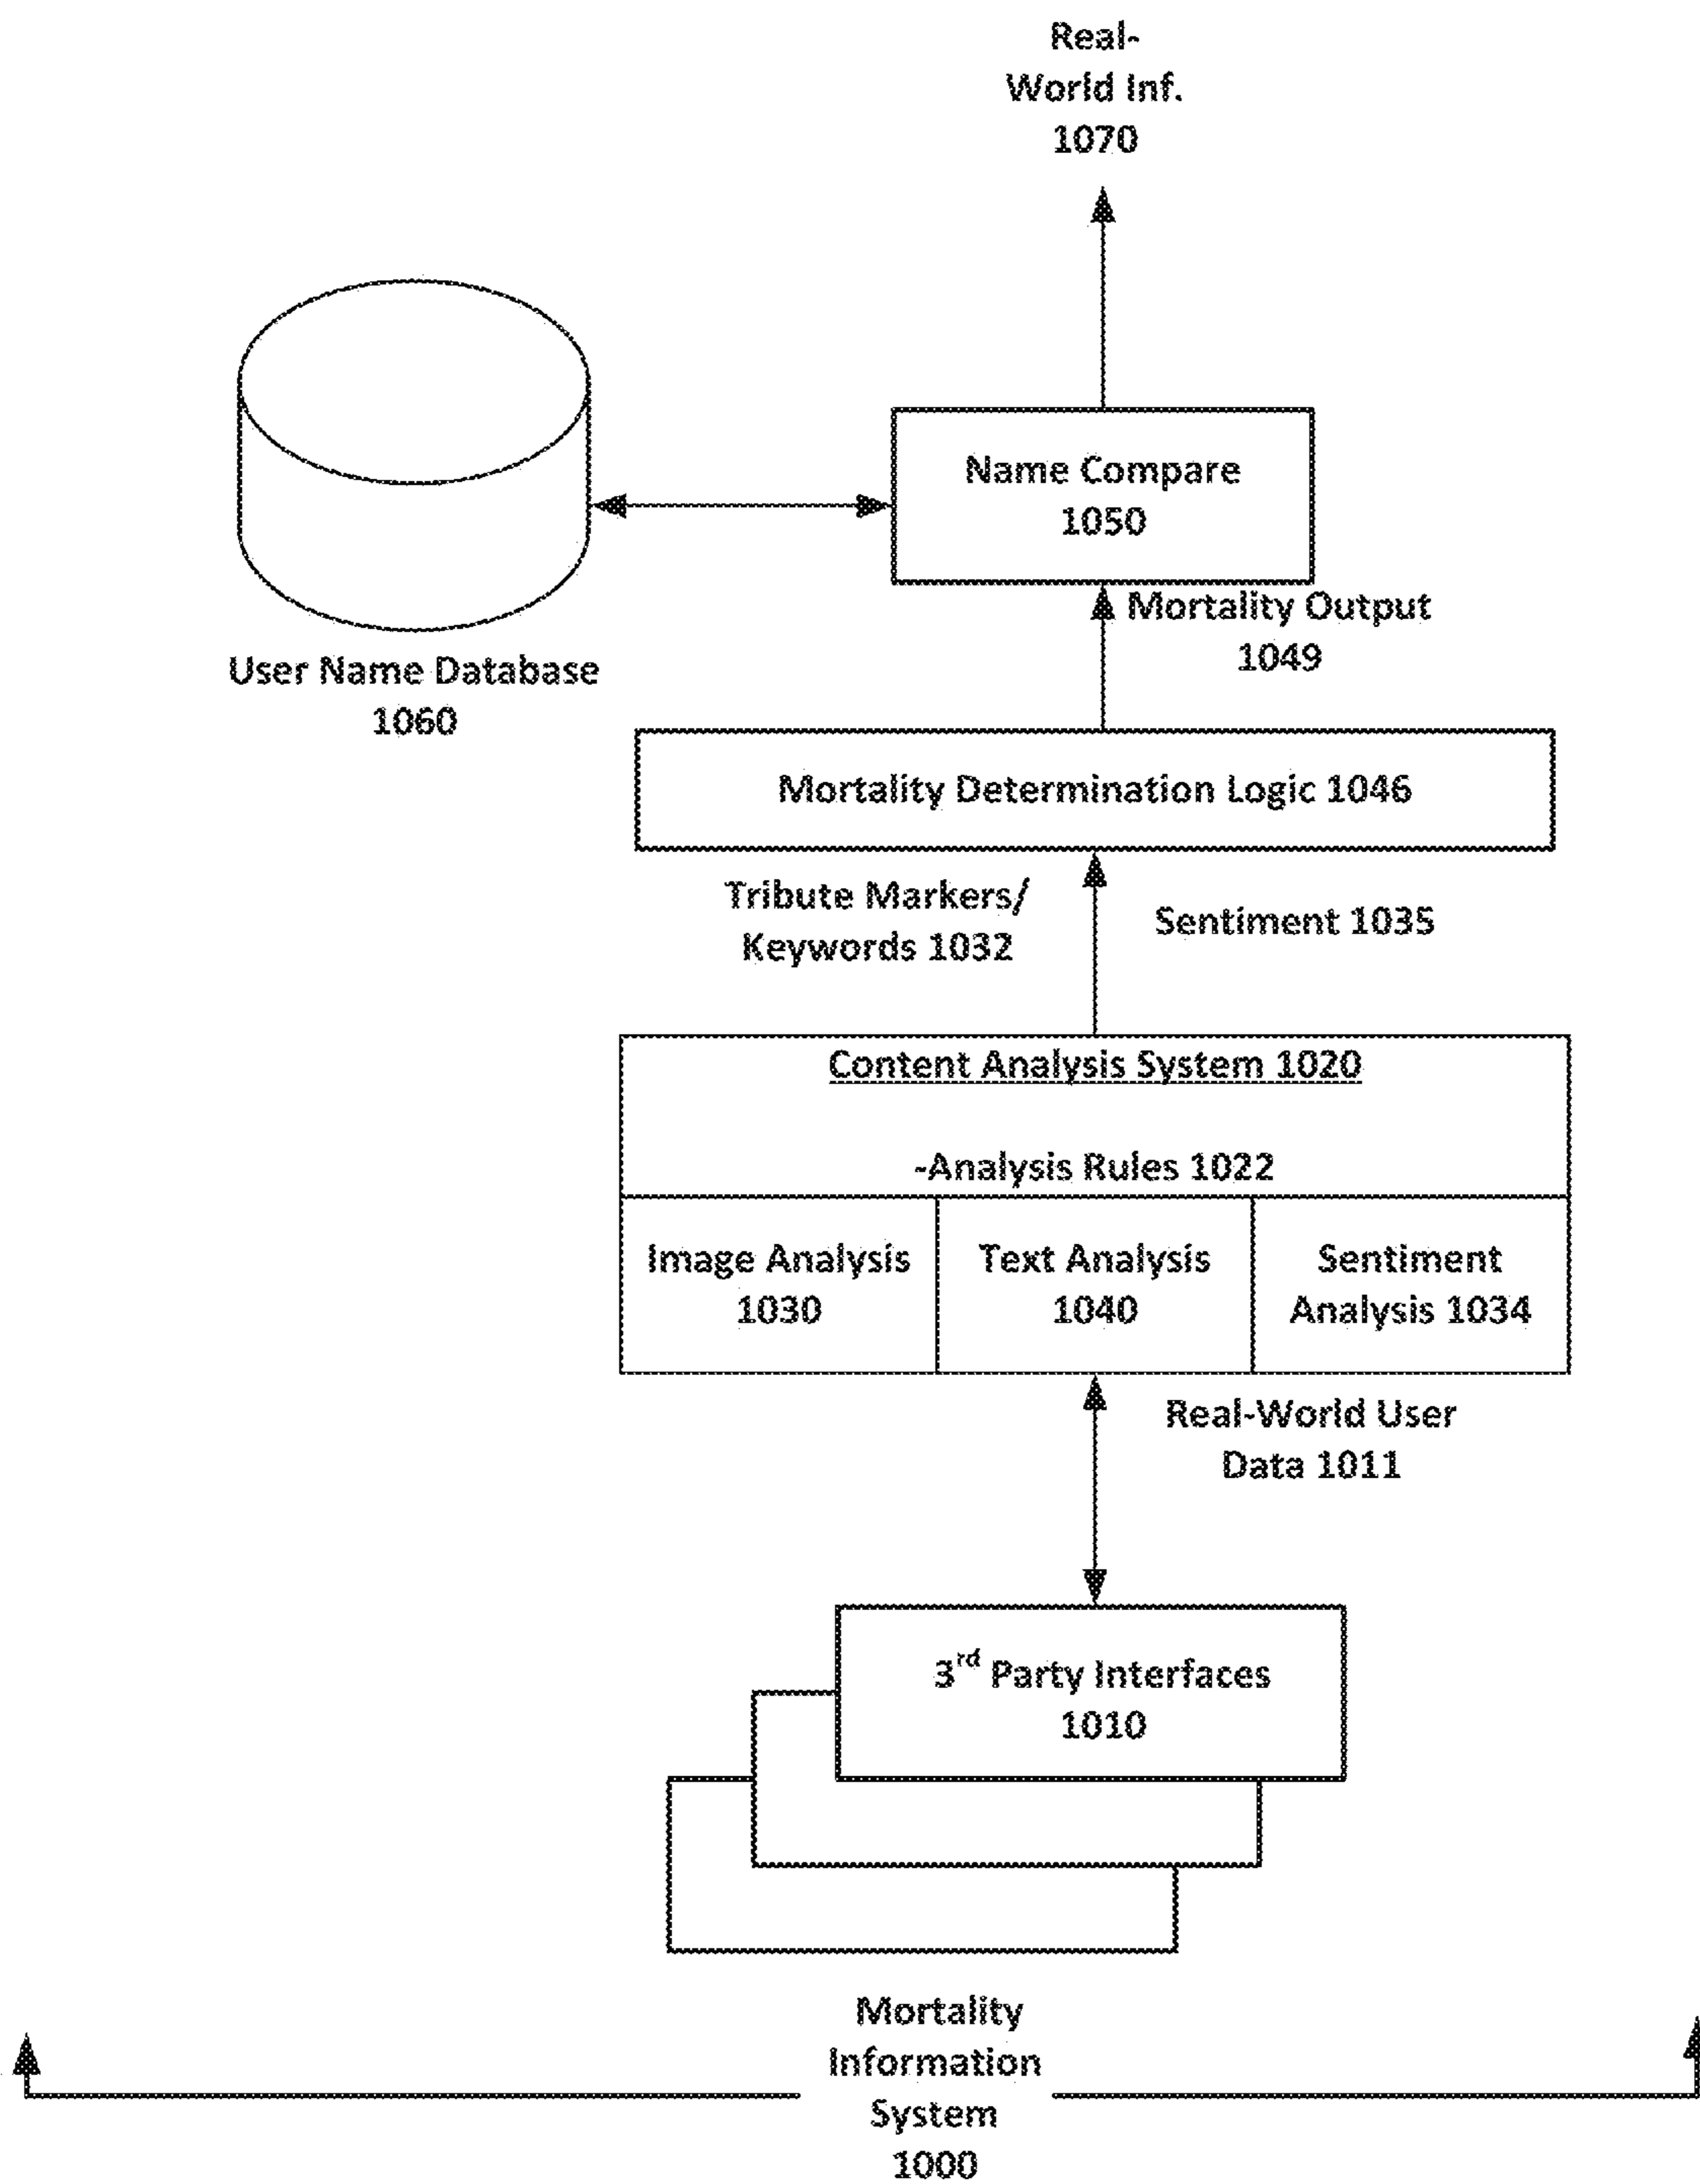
Real-World Inf. 1070

User Name Database 1060

Name Compare 1050

Mortality Output 1049

Mortality Determination Logic 1046

Tribute Markers/ Keywords 1032

Sentiment 1035

Content Analysis System 1020

-Analysis Rules 1022

| Image Analysis 1030 | Text Analysis 1040 | Sentiment Analysis 1034 |
|---|---|---|

Real-World User Data 1011

3$^{rd}$ Party Interfaces 1010

Mortality Information System 1000